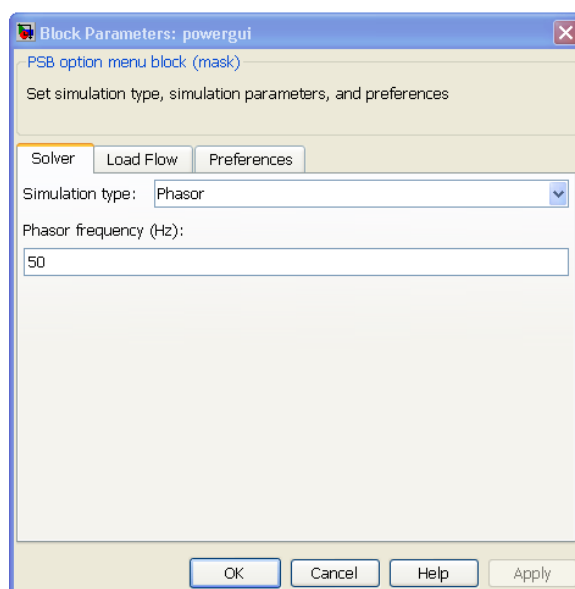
Block Parameters: powergui

PSB option menu block (mask)

Set simulation type, simulation parameters, and preferences

Solver | Load Flow | Preferences

Simulation type: Phasor

Phasor frequency (Hz):

50

OK | Cancel | Help | Apply